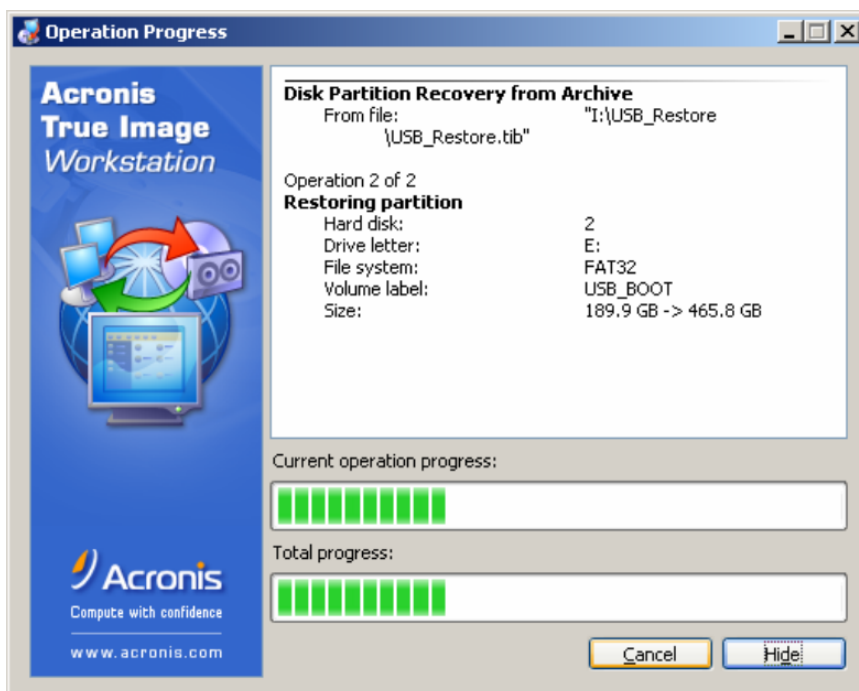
Operation Progress

Acronis True Image Workstation

Acronis
Compute with confidence
www.acronis.com

Disk Partition Recovery from Archive
From file: "I:\USB_Restore \USB_Restore.tib"

Operation 2 of 2
Restoring partition

| Hard disk: | 2 |
|---|---|
| Drive letter: | E: |
| File system: | FAT32 |
| Volume label: | USB_BOOT |
| Size: | 189.9 GB -> 465.8 GB |

Current operation progress:

Total progress:

Cancel Hide